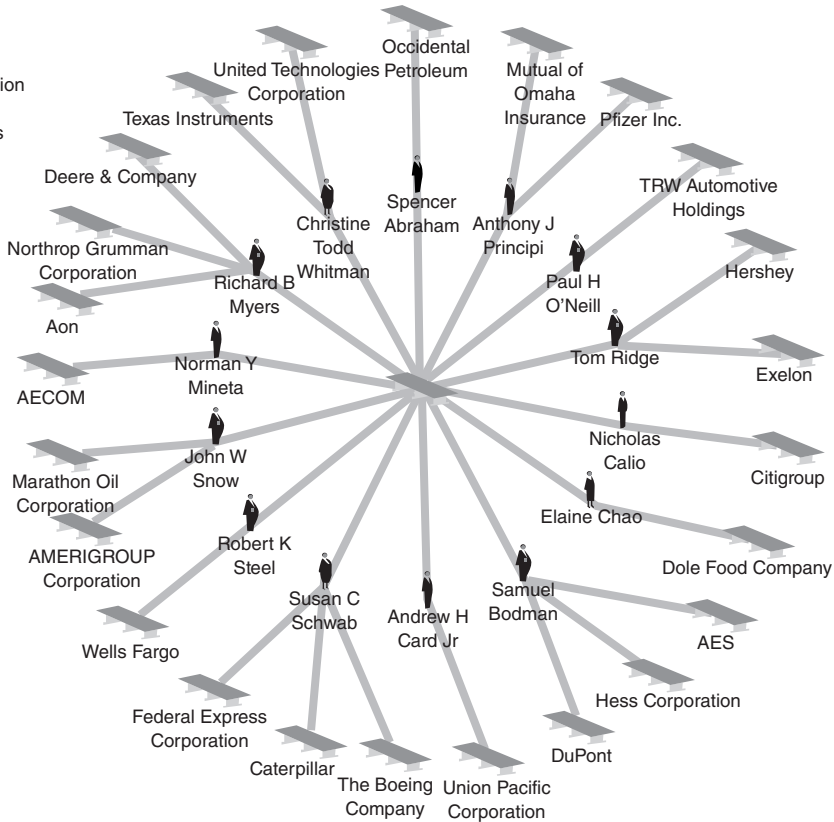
ion

s

Occidental Petroleum

United Technologies Corporation

Mutual of Omaha Insurance

Texas Instruments

Pfizer Inc.

Deere & Company

TRW Automotive Holdings

Spencer Abraham

Christine Todd Whitman

Anthony J Principi

Northrop Grumman Corporation

Hershey

Richard B Myers

Paul H O'Neill

Aon

Tom Ridge

Norman Y Mineta

Exelon

AECOM

Nicholas Calio

John W Snow

Citigroup

Marathon Oil Corporation

Elaine Chao

AMERIGROUP Corporation

Robert K Steel

Dole Food Company

Susan C Schwab

Samuel Bodman

Andrew H Card Jr

AES

Wells Fargo

Hess Corporation

Federal Express Corporation

DuPont

Caterpillar

The Boeing Company

Union Pacific Corporation